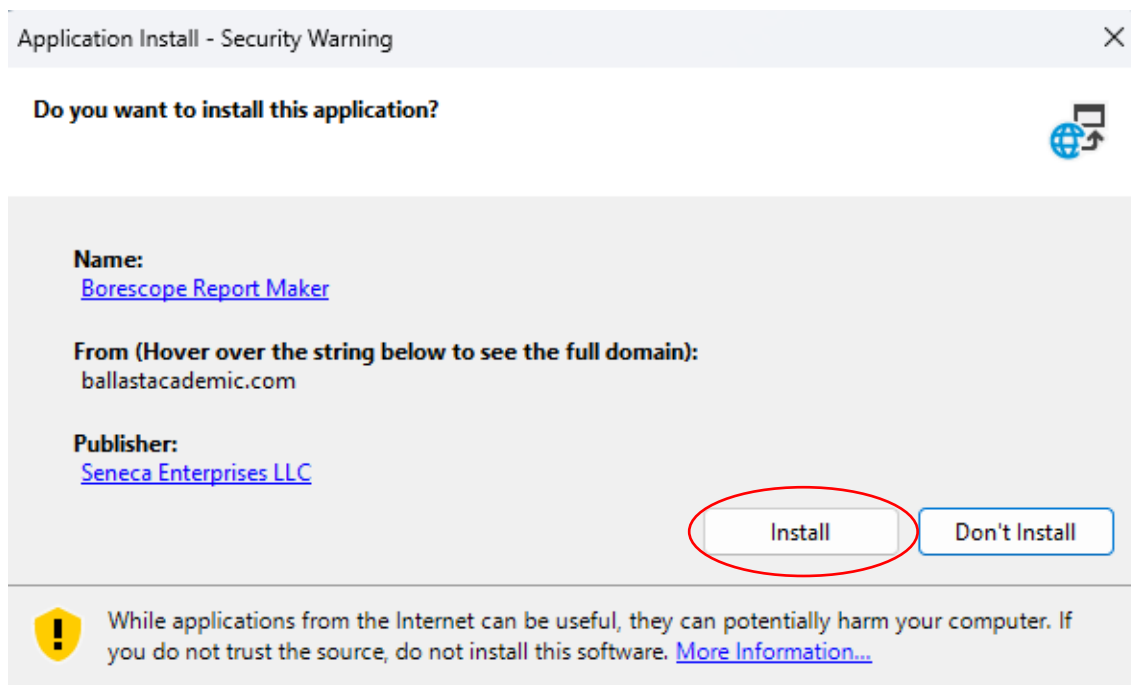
Application Install - Security Warning

Do you want to install this application?

Name:
Borescope Report Maker

From (Hover over the string below to see the full domain):
ballastacademic.com

Publisher:
Seneca Enterprises LLC

Install

Don't Install

While applications from the Internet can be useful, they can potentially harm your computer. If you do not trust the source, do not install this software. More Information...